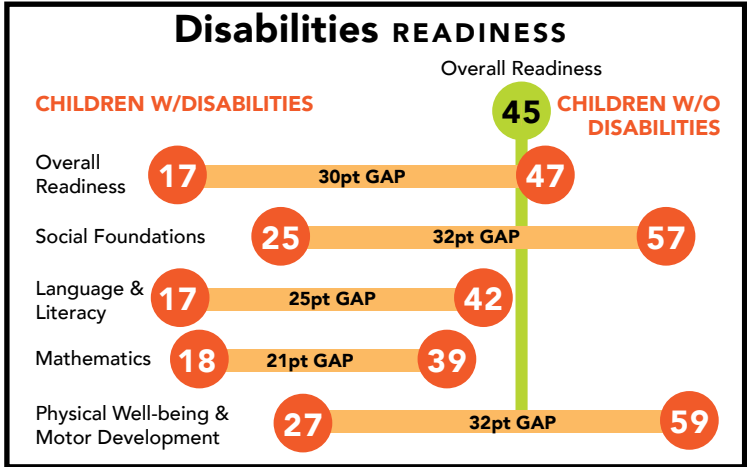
Disabilities READINESS

Overall Readiness
45

CHILDREN W/DISABILITIES

CHILDREN W/O DISABILITIES

Overall Readiness 17 30pt GAP 47

Social Foundations 25 32pt GAP 57

Language & Literacy 17 25pt GAP 42

Mathematics 18 21pt GAP 39

Physical Well-being & Motor Development 27 32pt GAP 59